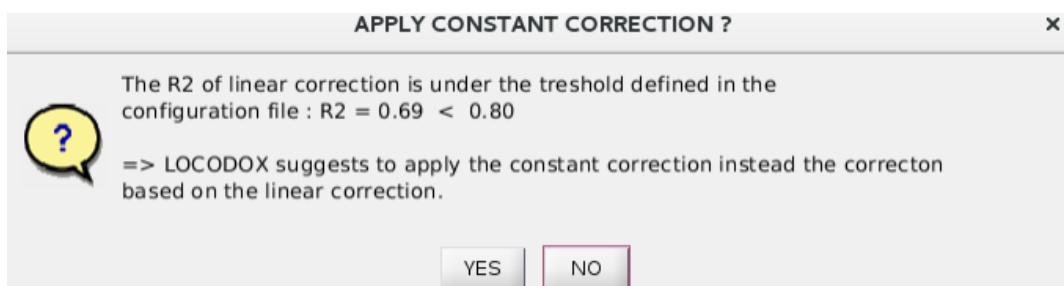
APPLY CONSTANT CORRECTION ?

×

?

The R2 of linear correction is under the treshold defined in the configuration file : R2 = 0.69 < 0.80

=> LOCODOX suggests to apply the constant correction instead the correcton based on the linear correction.

YES NO